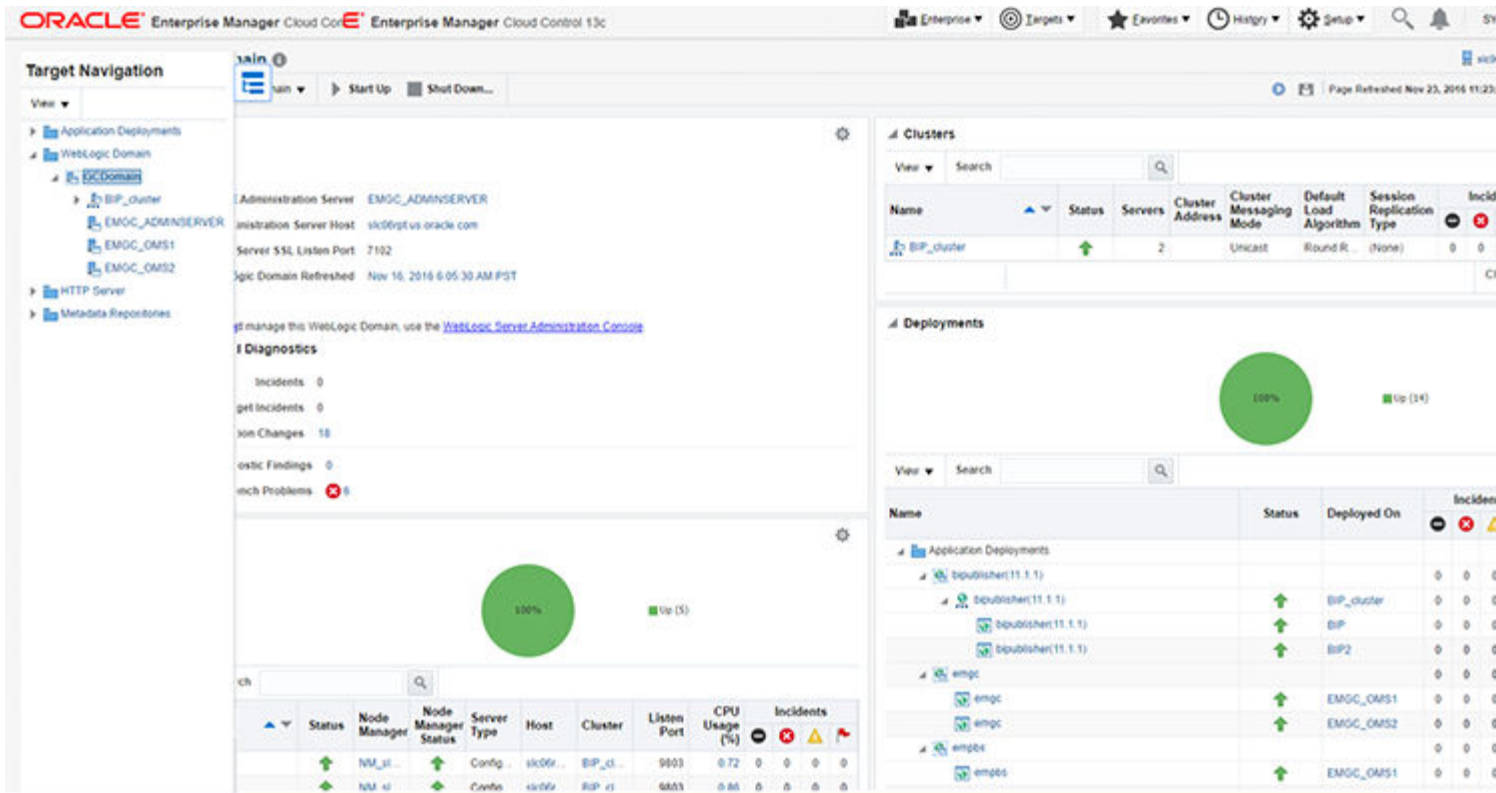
ORACLE Enterprise Manager Cloud Cor ORACLE Enterprise Manager Cloud Control 13c

Enterprise ▾ Targets ▾ Favorites ▾ History ▾ Setup ▾ SY

Target Navigation

View ▾

Application Deployments
WebLogic Domain
GCDomain
BIP_cluster
EMGC_ADMINSERVER
EMGC_OMS1
EMGC_OMS2
HTTP Server
Metadata Repositories

main

ain ▾ Start Up Shut Down...

Page Refreshed Nov 23, 2016 11:23

Administration Server EMGC_ADMINSERVER
inistration Server Host slc06rpt.us.oracle.com
Server SSL Listen Port 7102
gic Domain Refreshed Nov 16, 2016 6:05:30 AM PST

d manage this WebLogic Domain, use the WebLogic Server Administration Console

l Diagnostics

Incidents 0
get Incidents 0
ion Changes 18
ostic Findings 0
nch Problems 6

100%

Up (5)

ch

| ▲▼ | Status | Node Manager | Node Manager Status | Server Type | Host | Cluster | Listen Port | CPU Usage (%) | Incidents | | | |
|---|---|---|---|---|---|---|---|---|---|---|---|---|
| | | NM_sl... | | Config... | slc06r... | BIP_cl... | 9803 | 0.72 | 0 | 0 | 0 | 0 |
| | | NM_sl | | Config | slc06r | BIP_cl | 9803 | 0.86 | 0 | 0 | 0 | 0 |

Clusters

View ▾ Search

| Name | Status | Servers | Cluster Address | Cluster Messaging Mode | Default Load Algorithm | Session Replication Type | Incid | |
|---|---|---|---|---|---|---|---|---|
| BIP_cluster | | 2 | | Unicast | Round R... | (None) | 0 | 0 |

Deployments

100%

Up (14)

View ▾ Search

| Name | Status | Deployed On | Inciden | |
|---|---|---|---|---|
| Application Deployments | | | | |
| bipublisher(11.1.1) | | | 0 | 0 |
| bipublisher(11.1.1) | | BIP_cluster | 0 | 0 |
| bipublisher(11.1.1) | | BIP | 0 | 0 |
| bipublisher(11.1.1) | | BIP2 | 0 | 0 |
| emgc | | | 0 | 0 |
| emgc | | EMGC_OMS1 | 0 | 0 |
| emgc | | EMGC_OMS2 | 0 | 0 |
| empbs | | | 0 | 0 |
| empbs | | EMGC_OMS1 | 0 | 0 |